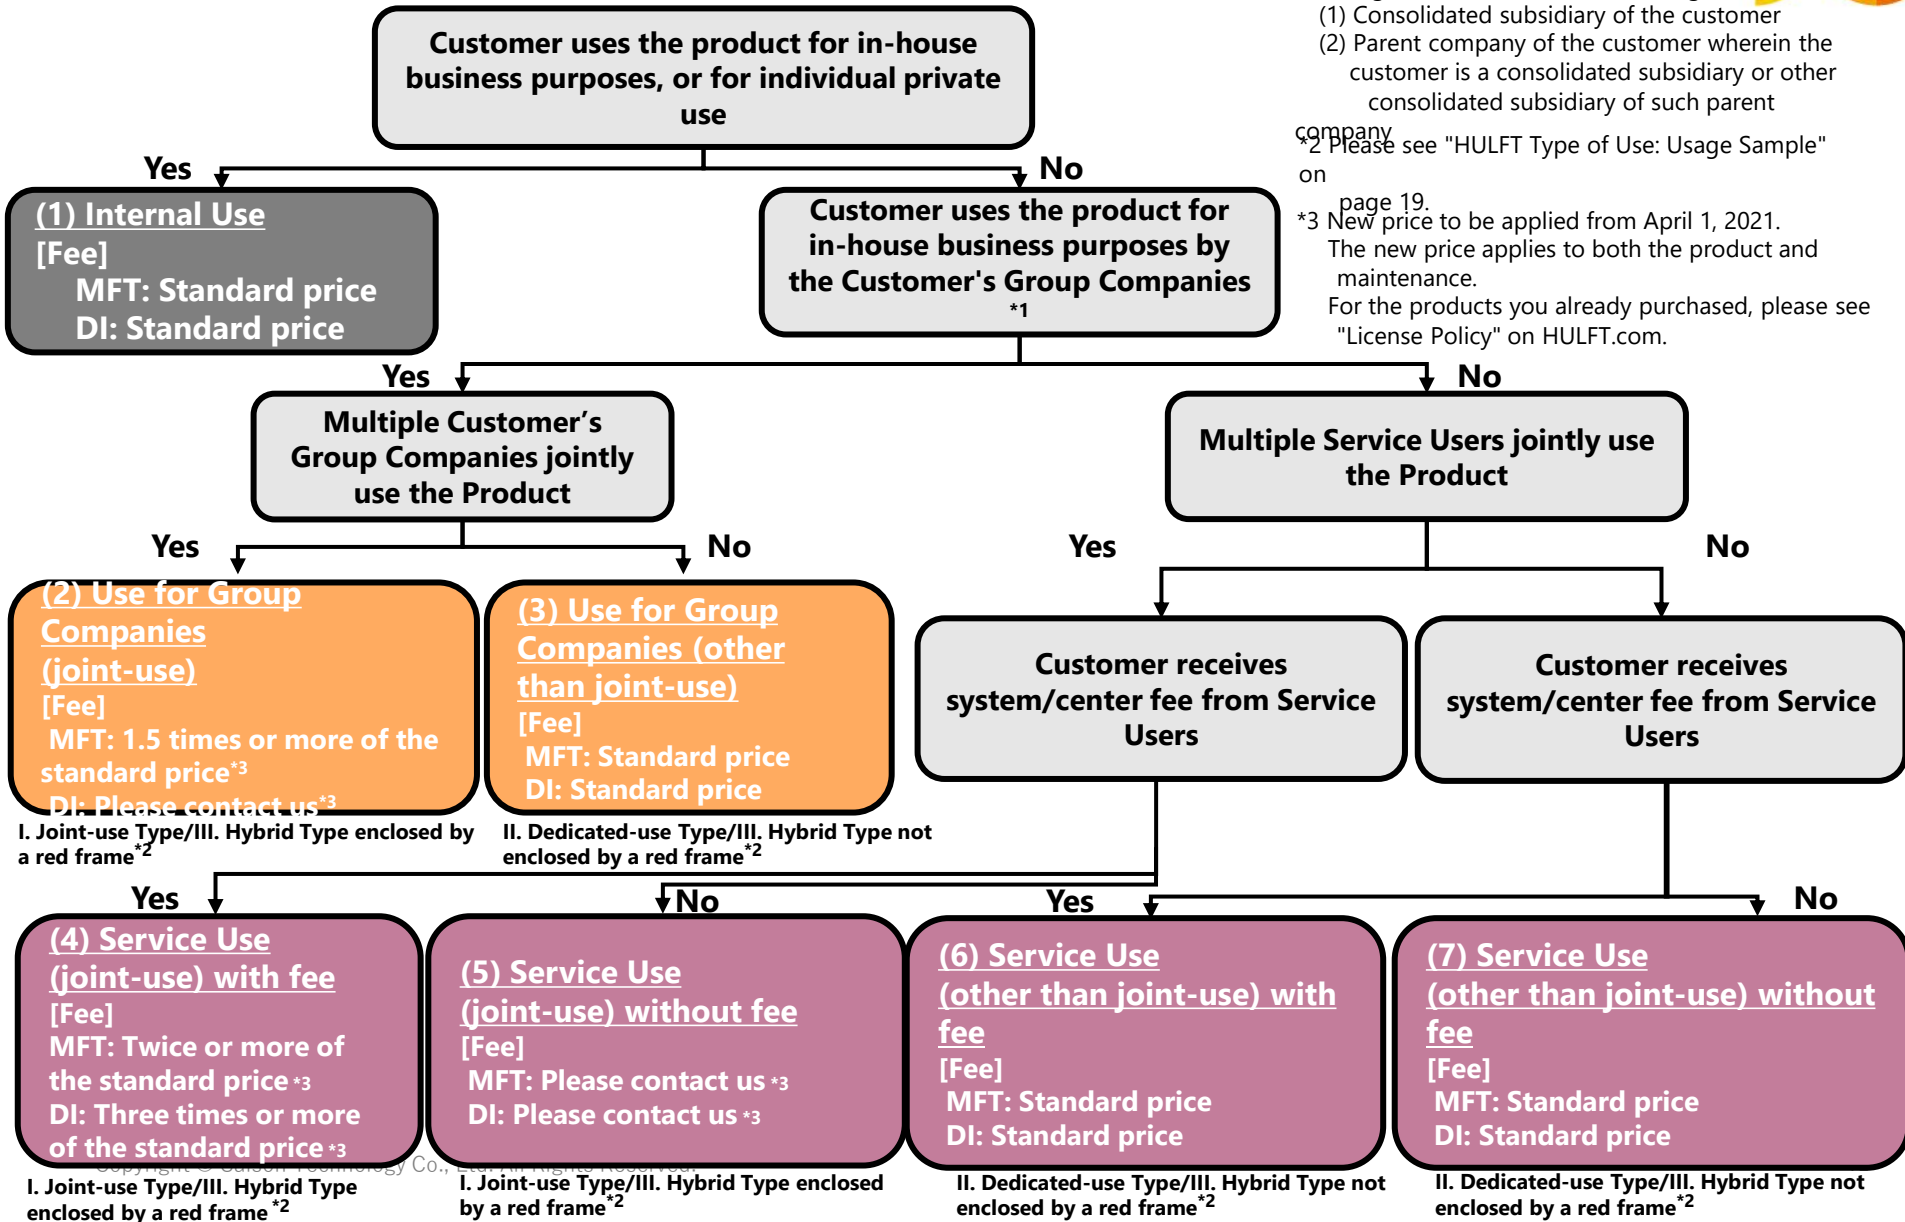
Customer uses the product for in-house business purposes, or for individual private use

(1) Consolidated subsidiary of the customer
(2) Parent company of the customer wherein the customer is a consolidated subsidiary or other consolidated subsidiary of such parent company
*2 Please see "HULFT Type of Use: Usage Sample" on page 19.
*3 New price to be applied from April 1, 2021. The new price applies to both the product and maintenance. For the products you already purchased, please see "License Policy" on HULFT.com.

Yes

No

(1) Internal Use
[Fee]
MFT: Standard price
DI: Standard price

Customer uses the product for in-house business purposes by the Customer's Group Companies *1

Yes

No

Multiple Customer's Group Companies jointly use the Product

Multiple Service Users jointly use the Product

Yes

No

Yes

No

(2) Use for Group Companies (joint-use)
[Fee]
MFT: 1.5 times or more of the standard price$^{*3}$
DI: Please contact us$^{*3}$

(3) Use for Group Companies (other than joint-use)
[Fee]
MFT: Standard price
DI: Standard price

Customer receives system/center fee from Service Users

Customer receives system/center fee from Service Users

I. Joint-use Type/III. Hybrid Type enclosed by a red frame$^{*2}$

II. Dedicated-use Type/III. Hybrid Type not enclosed by a red frame$^{*2}$

Yes

No

Yes

No

(4) Service Use (joint-use) with fee
[Fee]
MFT: Twice or more of the standard price $^{*3}$
DI: Three times or more of the standard price $^{*3}$

(5) Service Use (joint-use) without fee
[Fee]
MFT: Please contact us $^{*3}$
DI: Please contact us $^{*3}$

(6) Service Use (other than joint-use) with fee
[Fee]
MFT: Standard price
DI: Standard price

(7) Service Use (other than joint-use) without fee
[Fee]
MFT: Standard price
DI: Standard price

Copyright © Saison Technology Co., Ltd. All Rights Reserved.

I. Joint-use Type/III. Hybrid Type enclosed by a red frame$^{*2}$

I. Joint-use Type/III. Hybrid Type enclosed by a red frame$^{*2}$

II. Dedicated-use Type/III. Hybrid Type not enclosed by a red frame$^{*2}$

II. Dedicated-use Type/III. Hybrid Type not enclosed by a red frame$^{*2}$